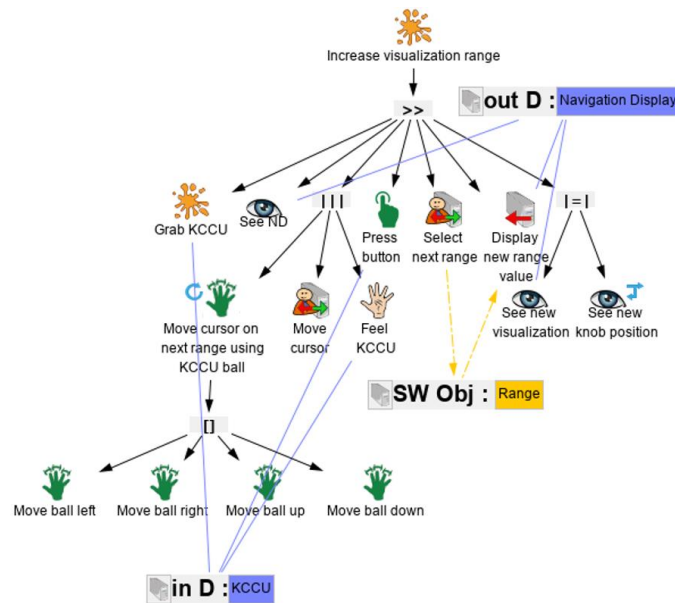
Increase visualization range

>>

out D : Navigation Display

Grab KCCU

See ND

|||

Press button

Select next range

Display new range value

|=|

Move cursor on next range using KCCU ball

Move cursor

Feel KCCU

See new visualization

See new knob position

SW Obj : Range

[]

Move ball left

Move ball right

Move ball up

Move ball down

in D : KCCU